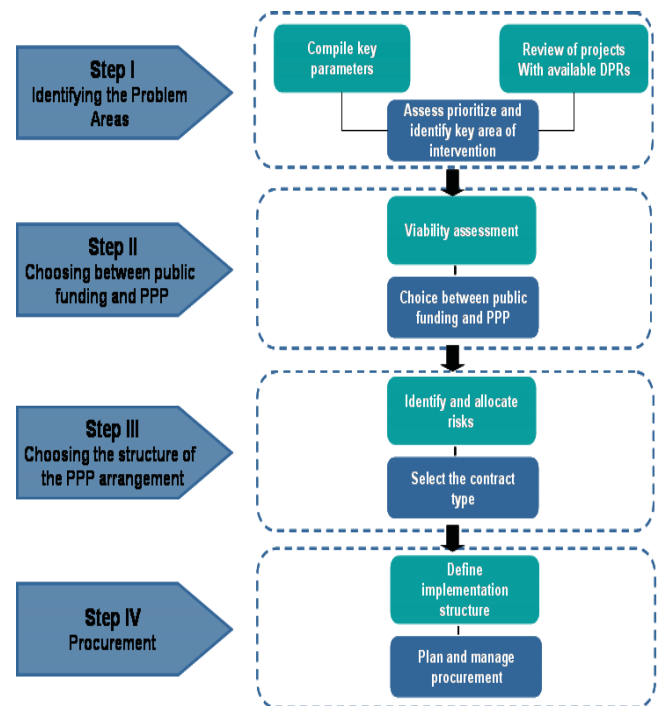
Step I
Identifying the Problem Areas

Compile key parameters

Review of projects With available DPRs

Assess prioritize and identify key area of intervention

Step II
Choosing between public funding and PPP

Viability assessment

Choice between public funding and PPP

Step III
Choosing the structure of the PPP arrangement

Identify and allocate risks

Select the contract type

Step IV
Procurement

Define implementation structure

Plan and manage procurement